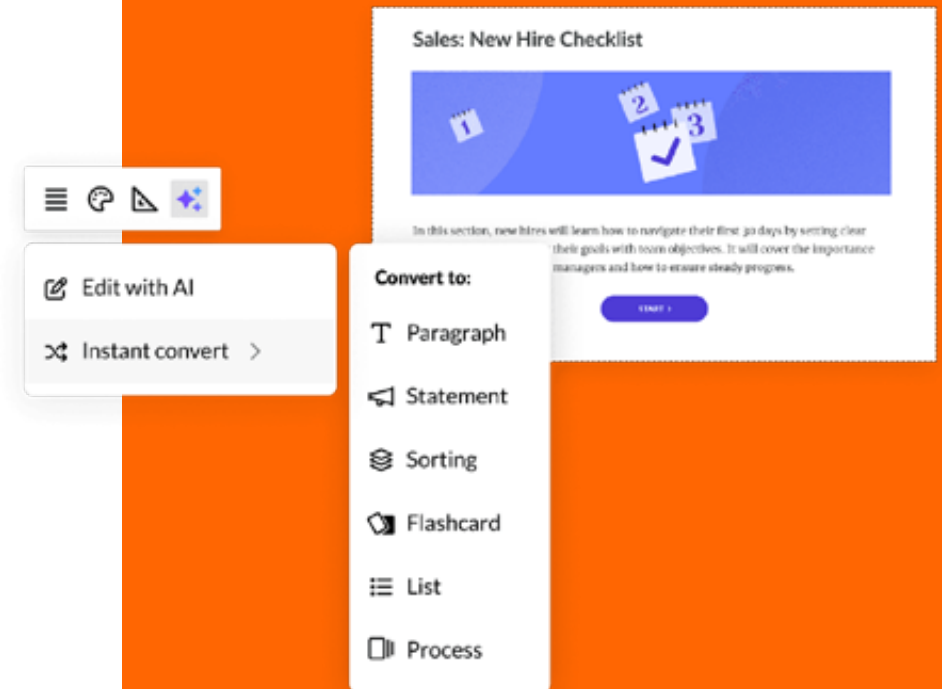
Sales: New Hire Checklist

1 2 3

In this section, new hires will learn how to navigate their first 30 days by setting clear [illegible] their goals with team objectives. It will cover the importance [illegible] managers and how to ensure steady progress.

START >

Edit with AI

Instant convert >

Convert to:

Paragraph

Statement

Sorting

Flashcard

List

Process